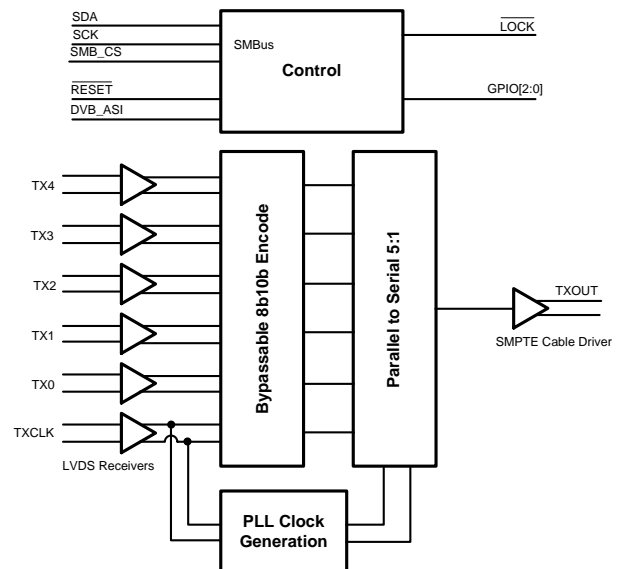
SDA
SCK
SMB_CS
$\overline{\text{RESET}}$
DVB_ASI
SMBus
Control
$\overline{\text{LOCK}}$
GPIO[2:0]
TX4
TX3
TX2
TX1
TX0
TXCLK
LVDS Receivers
Bypassable 8b10b Encode
Parallel to Serial 5:1
TXOUT
SMPTE Cable Driver
PLL Clock Generation